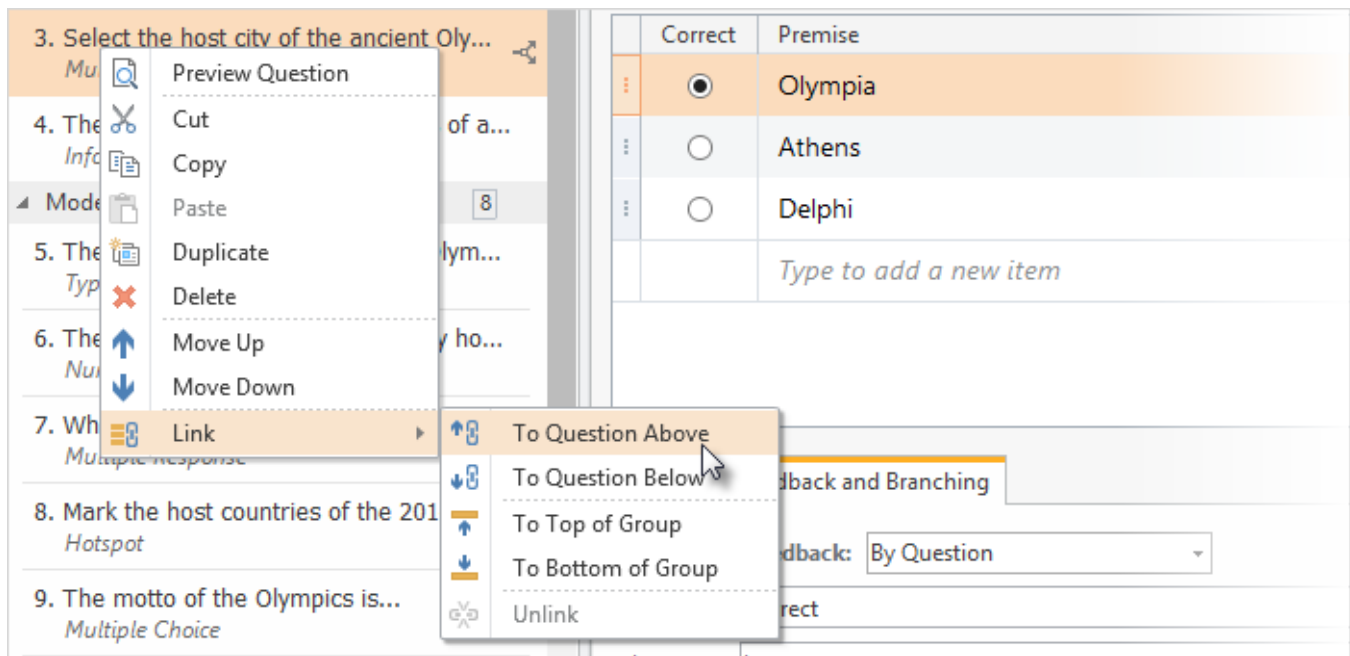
3. Select the host city of the ancient Oly...
Mu

4. The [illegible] of a...
Info

Mode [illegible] 8

5. The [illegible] lym...
Typ

6. The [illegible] y ho...
Nu

7. Wh
Multiple Response

8. Mark the host countries of the 201
Hotspot

9. The motto of the Olympics is...
Multiple Choice

Preview Question
Cut
Copy
Paste
Duplicate
Delete
Move Up
Move Down
Link

To Question Above
To Question Below
To Top of Group
To Bottom of Group
Unlink

| | Correct | Premise |
|---|---|---|
| | ◉ | Olympia |
| | ○ | Athens |
| | ○ | Delphi |
| | | Type to add a new item |

dback and Branching
dback: By Question
rect